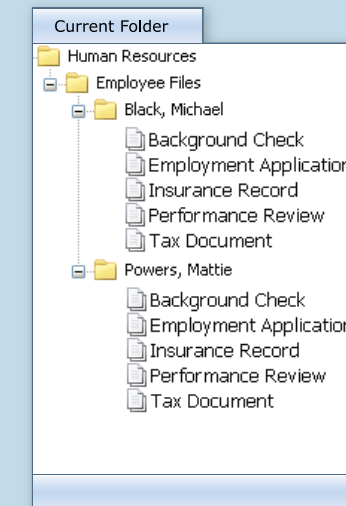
Current Folder

Human Resources
Employee Files
Black, Michael
Background Check
Employment Applicatio
Insurance Record
Performance Review
Tax Document
Powers, Mattie
Background Check
Employment Applicatio
Insurance Record
Performance Review
Tax Document